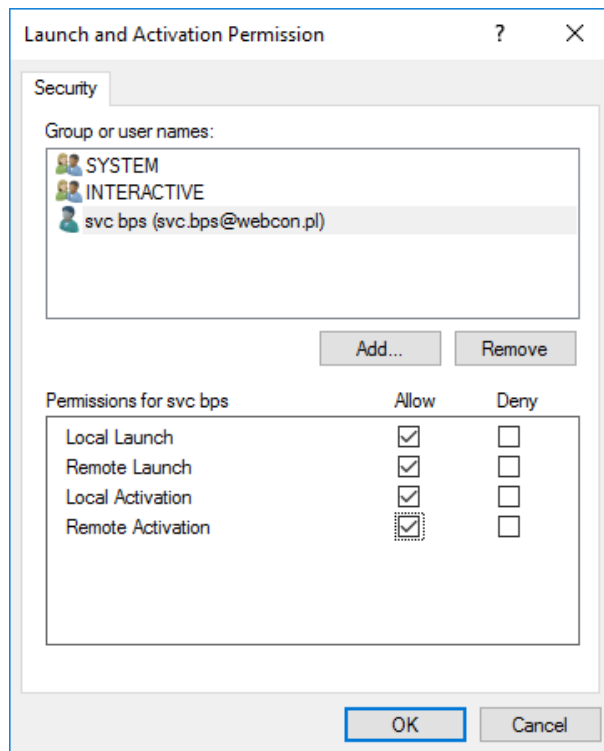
Launch and Activation Permission ? X

Security

Group or user names:

SYSTEM
INTERACTIVE
svc bps (svc.bps@webcon.pl)

Add... Remove

| Permissions for svc bps | Allow | Deny |
|---|---|---|
| Local Launch | ☑ | ☐ |
| Remote Launch | ☑ | ☐ |
| Local Activation | ☑ | ☐ |
| Remote Activation | ☑ | ☐ |

OK Cancel